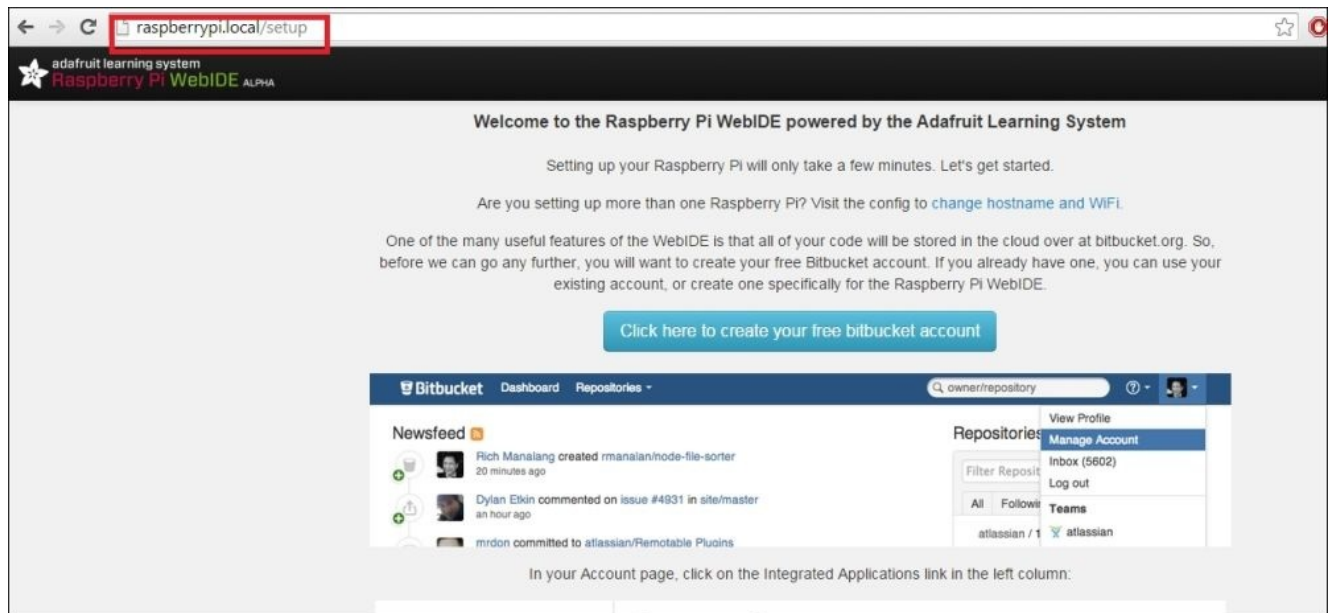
raspberrypi.local/setup

adafruit learning system
Raspberry Pi WebIDE ALPHA

Welcome to the Raspberry Pi WebIDE powered by the Adafruit Learning System

Setting up your Raspberry Pi will only take a few minutes. Let's get started.

Are you setting up more than one Raspberry Pi? Visit the config to change hostname and WiFi.

One of the many useful features of the WebIDE is that all of your code will be stored in the cloud over at bitbucket.org. So, before we can go any further, you will want to create your free Bitbucket account. If you already have one, you can use your existing account, or create one specifically for the Raspberry Pi WebIDE.

Click here to create your free bitbucket account

Bitbucket Dashboard Repositories

owner/repository

View Profile
Manage Account
Inbox (5602)
Log out
Teams
atlassian

Newsfeed

Rich Manalang created rmanalan/node-file-sorter
20 minutes ago

Dylan Etkin commented on issue #4931 in site/master
an hour ago

mrdon committed to atlassian/Remotable Plugins

Repositories

Filter Reposit

All Followi

atlassian / 1

In your Account page, click on the Integrated Applications link in the left column: